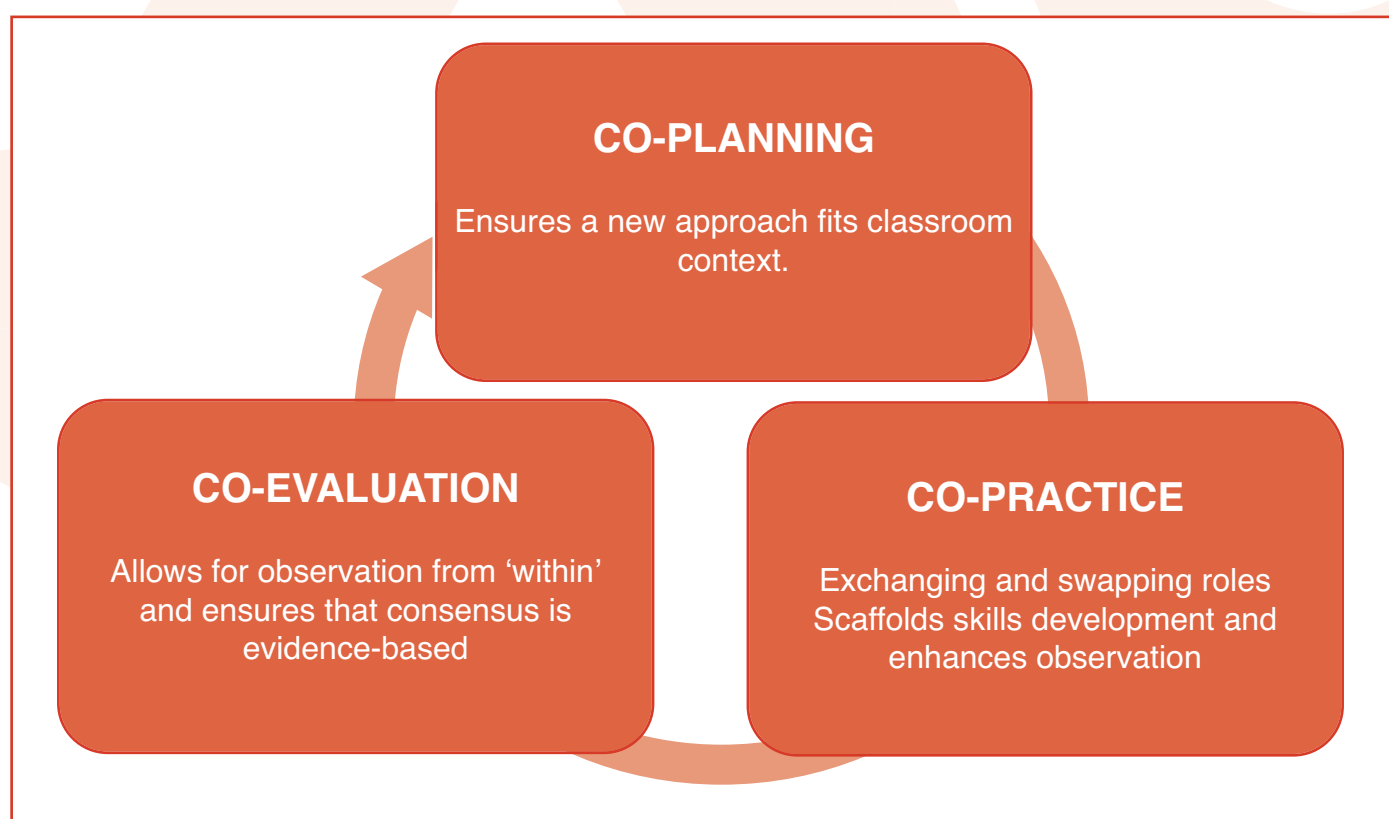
CO-PLANNING

Ensures a new approach fits classroom context.

CO-EVALUATION

Allows for observation from 'within' and ensures that consensus is evidence-based

CO-PRACTICE

Exchanging and swapping roles
Scaffolds skills development and enhances observation